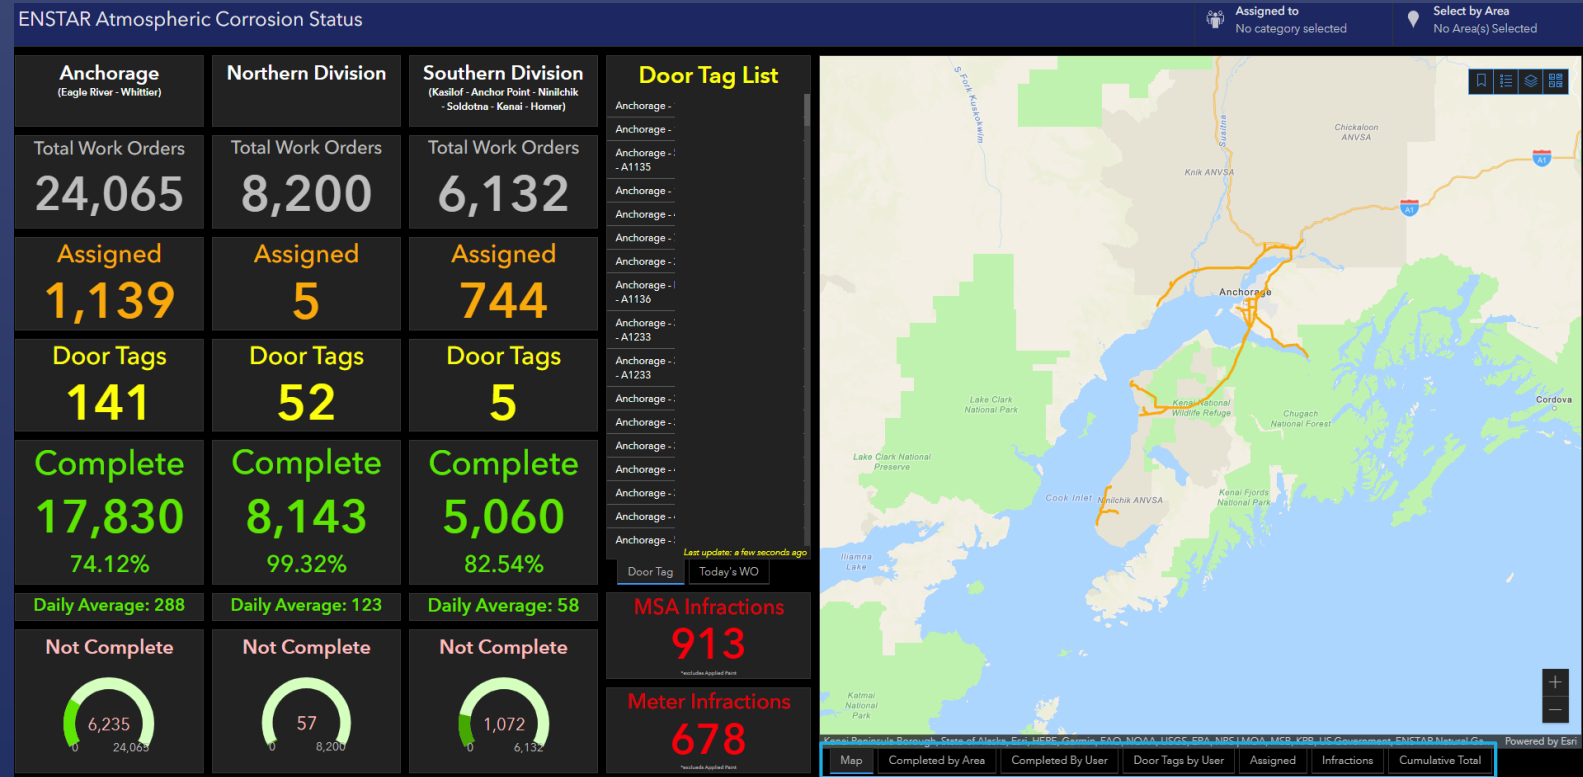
ENSTAR Atmospheric Corrosion Status

Assigned to
No category selected

Select by Area
No Area(s) Selected

Anchorage
(Eagle River - Whittier)

Northern Division

Southern Division
(Kasilof - Anchor Point - Ninilchik - Soldotna - Kenai - Homer)

Door Tag List

Total Work Orders
24,065

Total Work Orders
8,200

Total Work Orders
6,132

Assigned
1,139

Assigned
5

Assigned
744

Door Tags
141

Door Tags
52

Door Tags
5

Complete
17,830
74.12%

Complete
8,143
99.32%

Complete
5,060
82.54%

Daily Average: 288

Daily Average: 123

Daily Average: 58

Not Complete
6,235
0 24,065

Not Complete
57
0 8,200

Not Complete
1,072
0 6,132

Anchorage -
Anchorage -
Anchorage - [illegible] - A1135
Anchorage -
Anchorage -
Anchorage -
Anchorage -
Anchorage - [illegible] - A1136
Anchorage - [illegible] - A1233
Anchorage - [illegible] - A1233
Anchorage -
Anchorage -
Anchorage -
Anchorage -
Anchorage -
Anchorage -
Anchorage -

Last update: a few seconds ago

Door Tag | Today's WO

MSA Infractions
913
*excludes Applied Paint

Meter Infractions
678
*excludes Applied Paint

S Fork Kuskokwim
Susitna
Chickaloon ANVSA
Knik ANVSA
A1
Anchorage
Lake Clark National Park
Kenai National Wildlife Refuge
Chugach National Forest
Cordova
Lake Clark National Preserve
Cook Inlet
Ninilchik ANVSA
Kenai Fjords National Park
Iliamna Lake
Katmai National Park

Kenai Peninsula Borough, State of Alaska, Esri, HERE, Garmin, FAO, NOAA, USGS, EPA, NPS | MOA, MSB, KPB, US Government, ENSTAR Natural Ga...
Powered by Esri

Map | Completed by Area | Completed By User | Door Tags by User | Assigned | Infractions | Cumulative Total